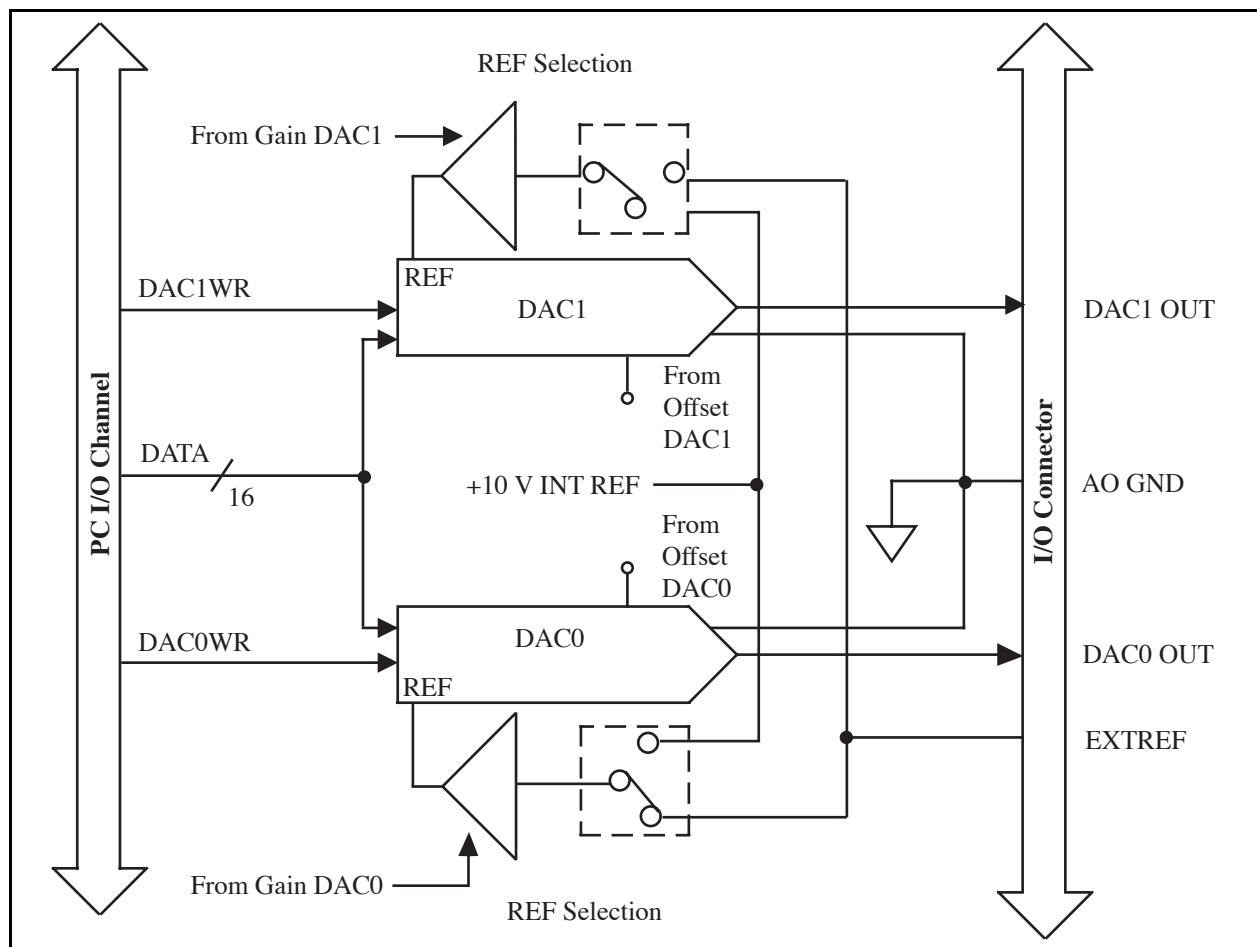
REF Selection

From Gain DAC1

PC I/O Channel

DAC1WR

REF

DAC1

DAC1 OUT

From Offset DAC1

I/O Connector

DATA

16

+10 V INT REF

AO GND

From Offset DAC0

DAC0WR

DAC0

DAC0 OUT

REF

EXTREF

From Gain DAC0

REF Selection